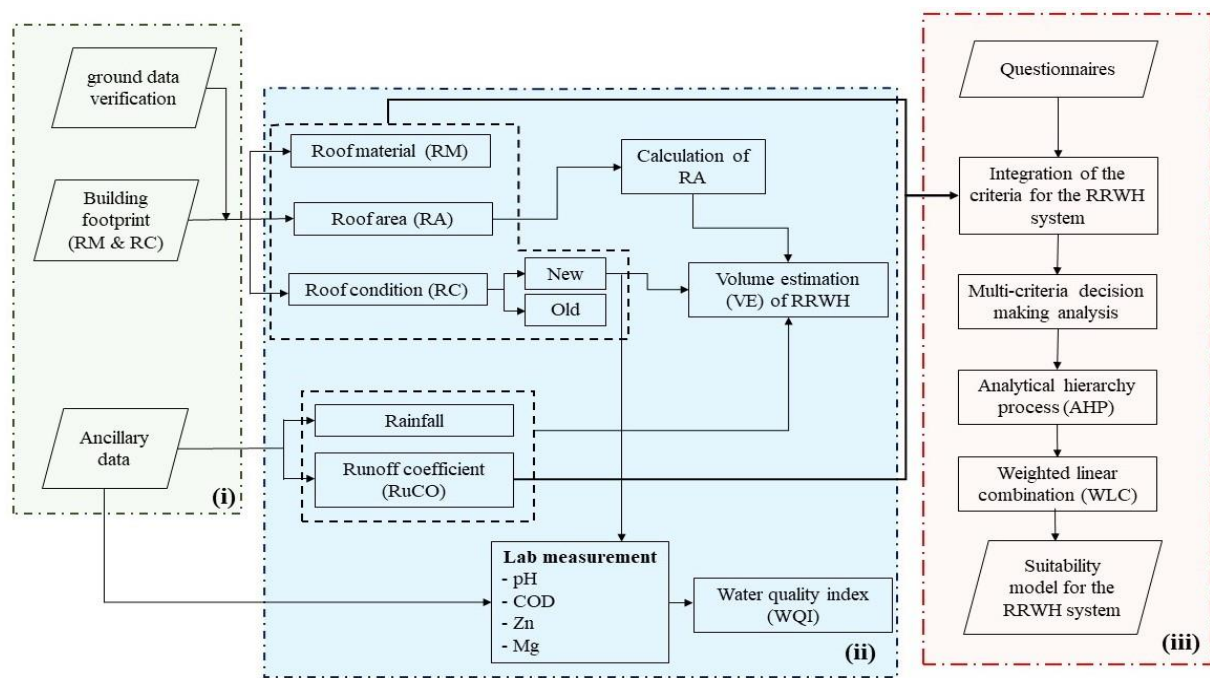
ground data verification

Building footprint (RM & RC)

Ancillary data

(i)

Roof material (RM)

Roof area (RA)

Roof condition (RC)

New

Old

Calculation of RA

Volume estimation (VE) of RRWH

Rainfall

Runoff coefficient (RuCO)

**Lab measurement**
- pH
- COD
- Zn
- Mg

Water quality index (WQI)

(ii)

Questionnaires

Integration of the criteria for the RRWH system

Multi-criteria decision making analysis

Analytical hierarchy process (AHP)

Weighted linear combination (WLC)

Suitability model for the RRWH system

(iii)